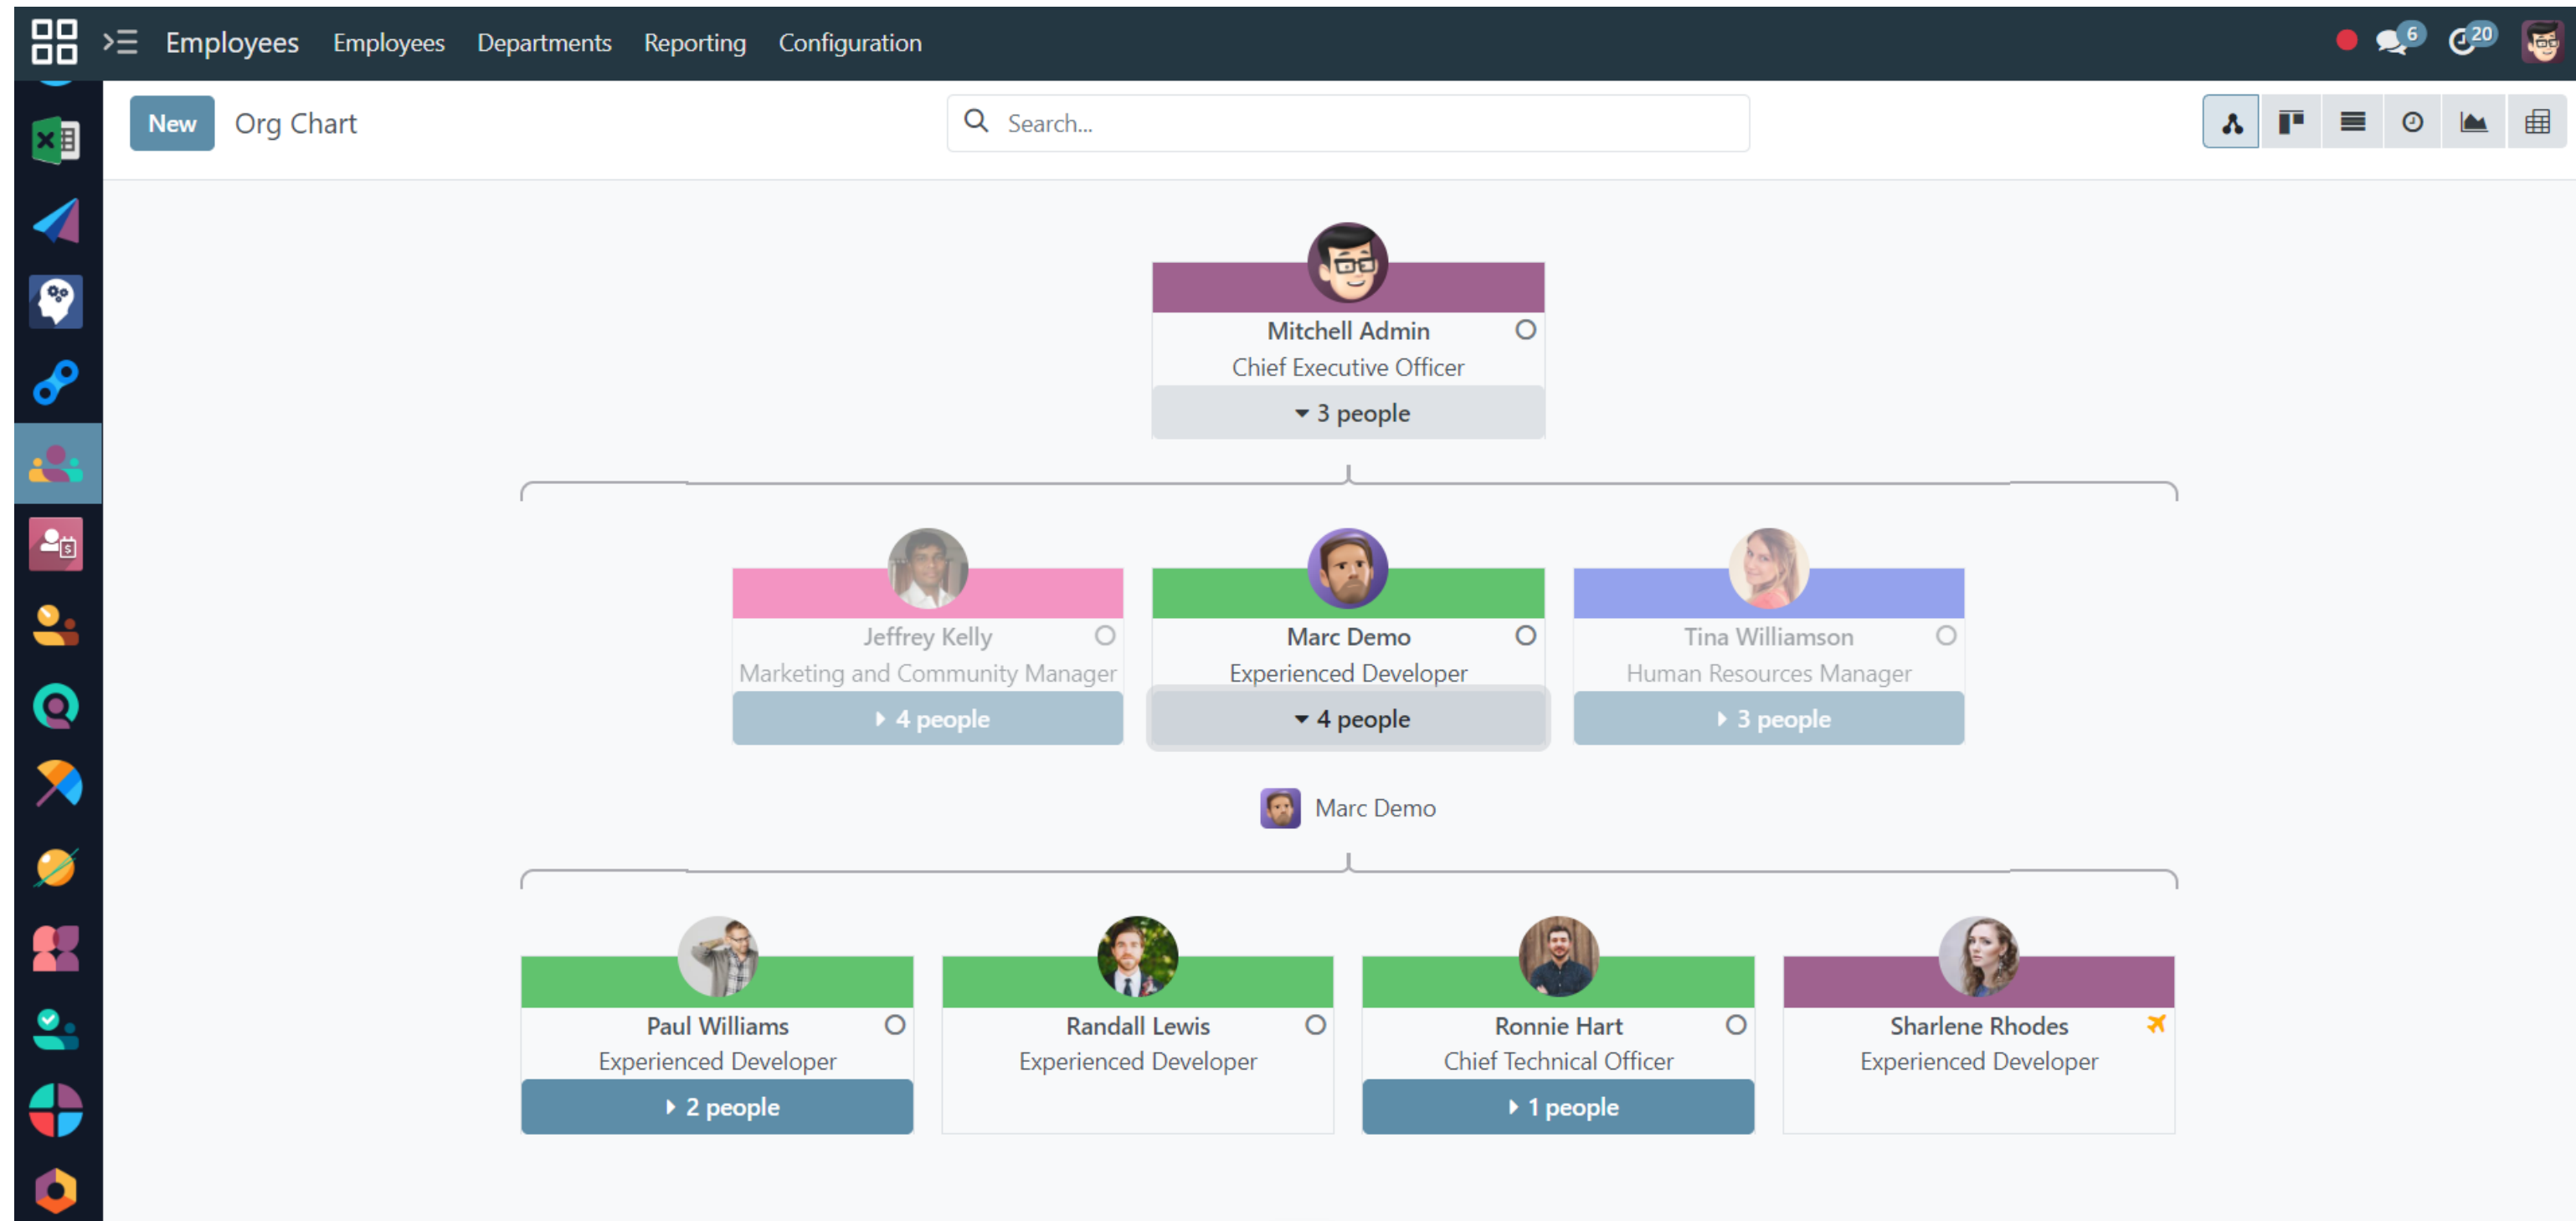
Employees Employees Departments Reporting Configuration

6 20

New Org Chart

Search...

Mitchell Admin
Chief Executive Officer
3 people

Jeffrey Kelly
Marketing and Community Manager
4 people

Marc Demo
Experienced Developer
4 people

Tina Williamson
Human Resources Manager
3 people

Marc Demo

Paul Williams
Experienced Developer
2 people

Randall Lewis
Experienced Developer

Ronnie Hart
Chief Technical Officer
1 people

Sharlene Rhodes
Experienced Developer